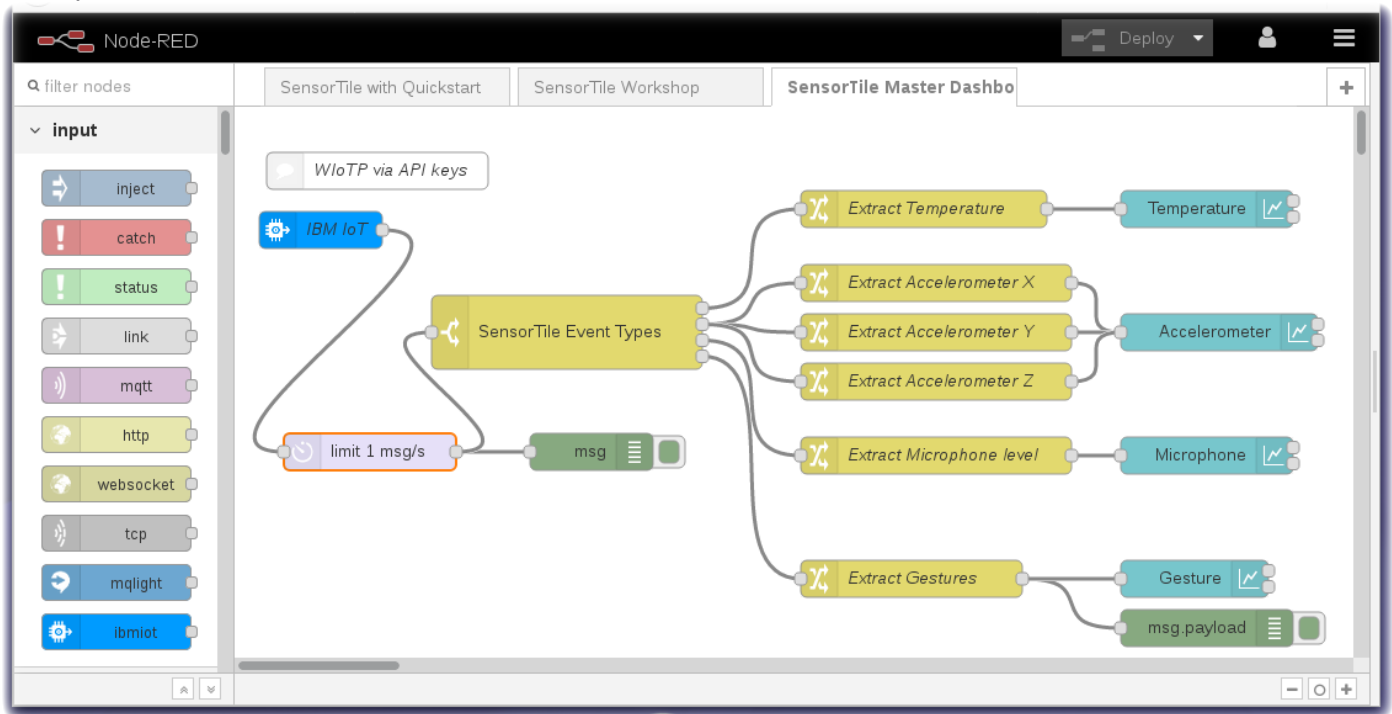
Node-RED

Deploy

filter nodes

input

inject
catch
status
link
mqtt
http
websocket
tcp
mqlight
ibmiot

SensorTile with Quickstart
SensorTile Workshop
SensorTile Master Dashbo

WIoTP via API keys

IBM IoT

SensorTile Event Types

limit 1 msg/s

msg

Extract Temperature
Temperature

Extract Accelerometer X
Extract Accelerometer Y
Extract Accelerometer Z
Accelerometer

Extract Microphone level
Microphone

Extract Gestures
Gesture
msg.payload